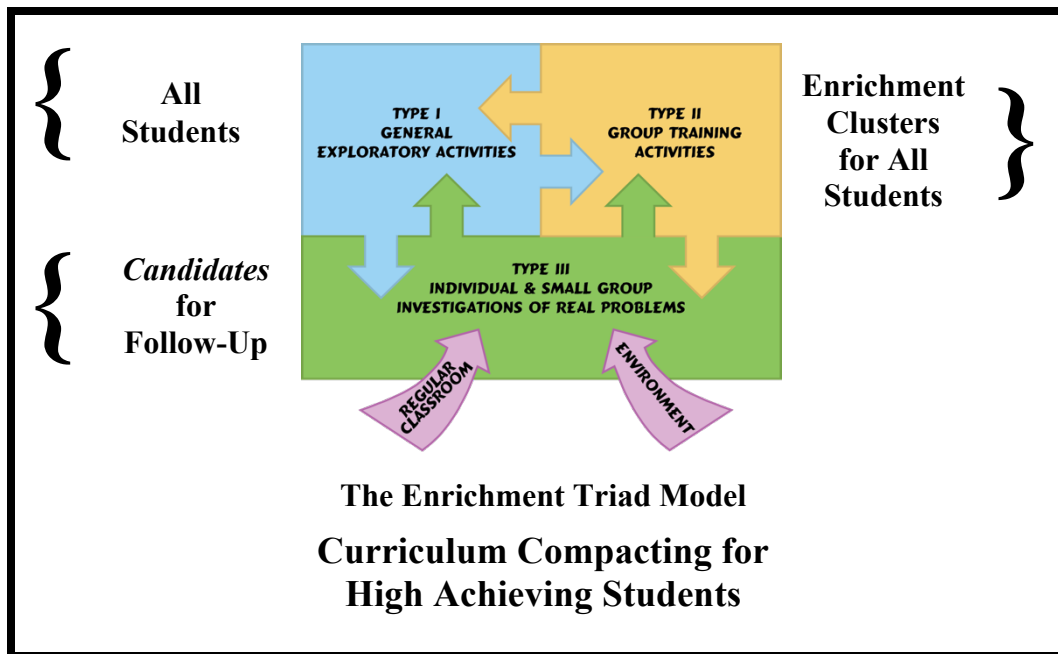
All Students

TYPE I
GENERAL
EXPLORATORY ACTIVITIES

TYPE II
GROUP TRAINING
ACTIVITIES

Enrichment Clusters for All Students

*Candidates* for Follow-Up

TYPE III
INDIVIDUAL & SMALL GROUP
INVESTIGATIONS OF REAL PROBLEMS

REGULAR CLASSROOM

ENVIRONMENT

The Enrichment Triad Model

Curriculum Compacting for High Achieving Students